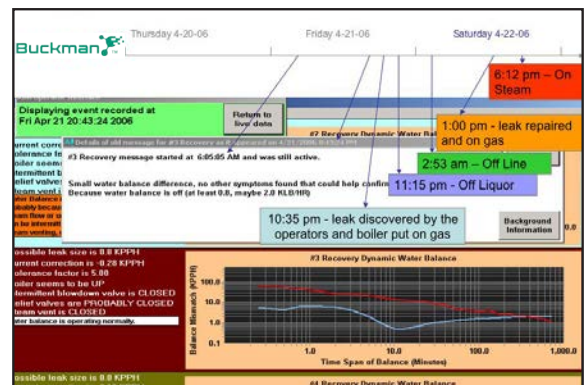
Buckman

Thursday 4-20-06

Friday 4-21-06

Saturday 4-22-06

6:12 pm – On Steam

Displaying event recorded at Fri Apr 21 20:43:24 2006

Return to live data

1:00 pm - leak repaired and on gas

Details of old message for #3 Recovery as it appeared on 4/21/2006 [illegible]

#3 Recovery Dynamic Water Ba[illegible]

2:53 am – Off Line

urrent corre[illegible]
olerance fa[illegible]
oiler seems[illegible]
ermittent b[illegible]
elief valves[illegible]
eam vent is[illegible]

#3 Recovery message started at 6:05:05 AM and was still active.

Small water balance difference, no other symptoms found that could help confirm
Because water balance is off (at least 0.8, maybe 2.0 KLB/HR)

11:15 pm - Off Liquor

10:35 pm - leak discovered by the operators and boiler put on gas

Background Information

ossible leak size is 0.8 KPPH
urrent correction is -0.28 KPPH
olerance factor is 5.00
oiler seems to be UP
ermittent blowdown valve is CLOSED
elief valves are PROBABLY CLOSED
team vent is CLOSED
ater balance is operating normally.

#3 Recovery Dynamic Water Balance

Balance Mismatch (KPPH)

100.0
10.0
1.0
0.1

1.0
10.0
100.0
1,000.0

Time Span of Balance (Minutes)

ossible leak size is 0.8 KPPH

#4 Recovery Dynamic Water Balance